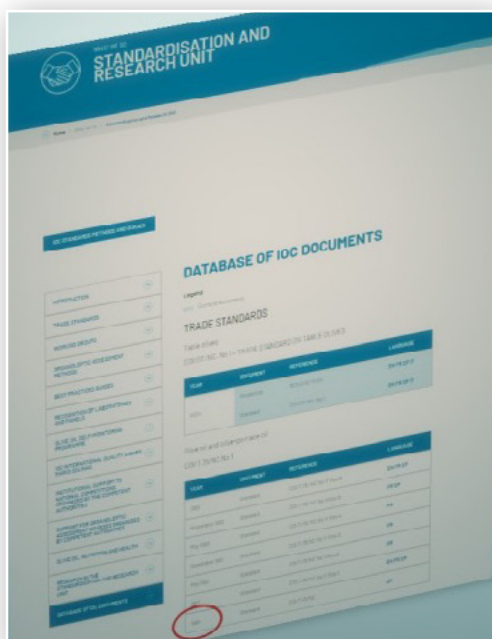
WHAT WE DO
STANDARDISATION AND RESEARCH UNIT

Home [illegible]

IOC STANDARDS METHODS AND GUIDES

INTRODUCTION
TRADE STANDARDS
WORKING GROUPS
ORGANOLEPTIC ASSESSMENT METHODS
BEST PRACTICE GUIDES
RECOGNITION OF LABORATORIES
OLIVE OIL SELF-MONITORING PROGRAMME
IOC INTERNATIONAL QUALITY AWARDS
INSTITUTIONAL SUPPORT TO NATIONAL COMPETENT AUTHORITIES
SUPPORT FOR ORGANOLEPTIC ASSESSMENT
OLIVE OIL, NUTRITION AND HEALTH
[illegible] RESEARCH UNIT
DATABASE OF IOC DOCUMENTS

DATABASE OF IOC DOCUMENTS

Legend
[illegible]

TRADE STANDARDS

Table olives
COI/OT/NC No 1 – TRADE STANDARD ON TABLE OLIVES

| YEAR | DOCUMENT | REFERENCE | LANGUAGE |
|---|---|---|---|
| | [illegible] | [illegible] | EN FR SP IT |
| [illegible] | Standard | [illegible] | EN FR SP IT |

Olive oil and olive pomace oil
COI/T.15/NC No 1

| YEAR | DOCUMENT | REFERENCE | LANGUAGE |
|---|---|---|---|
| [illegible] | Standard | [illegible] | EN FR SP |
| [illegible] | Standard | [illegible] | FR SP |
| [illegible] | Standard | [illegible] | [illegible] |
| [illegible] | Standard | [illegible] | EN |
| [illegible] | Standard | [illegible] | EN |
| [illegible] | Standard | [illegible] | EN FR SP |
| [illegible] | Standard | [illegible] | EN |
| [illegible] | Standard | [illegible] | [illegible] |